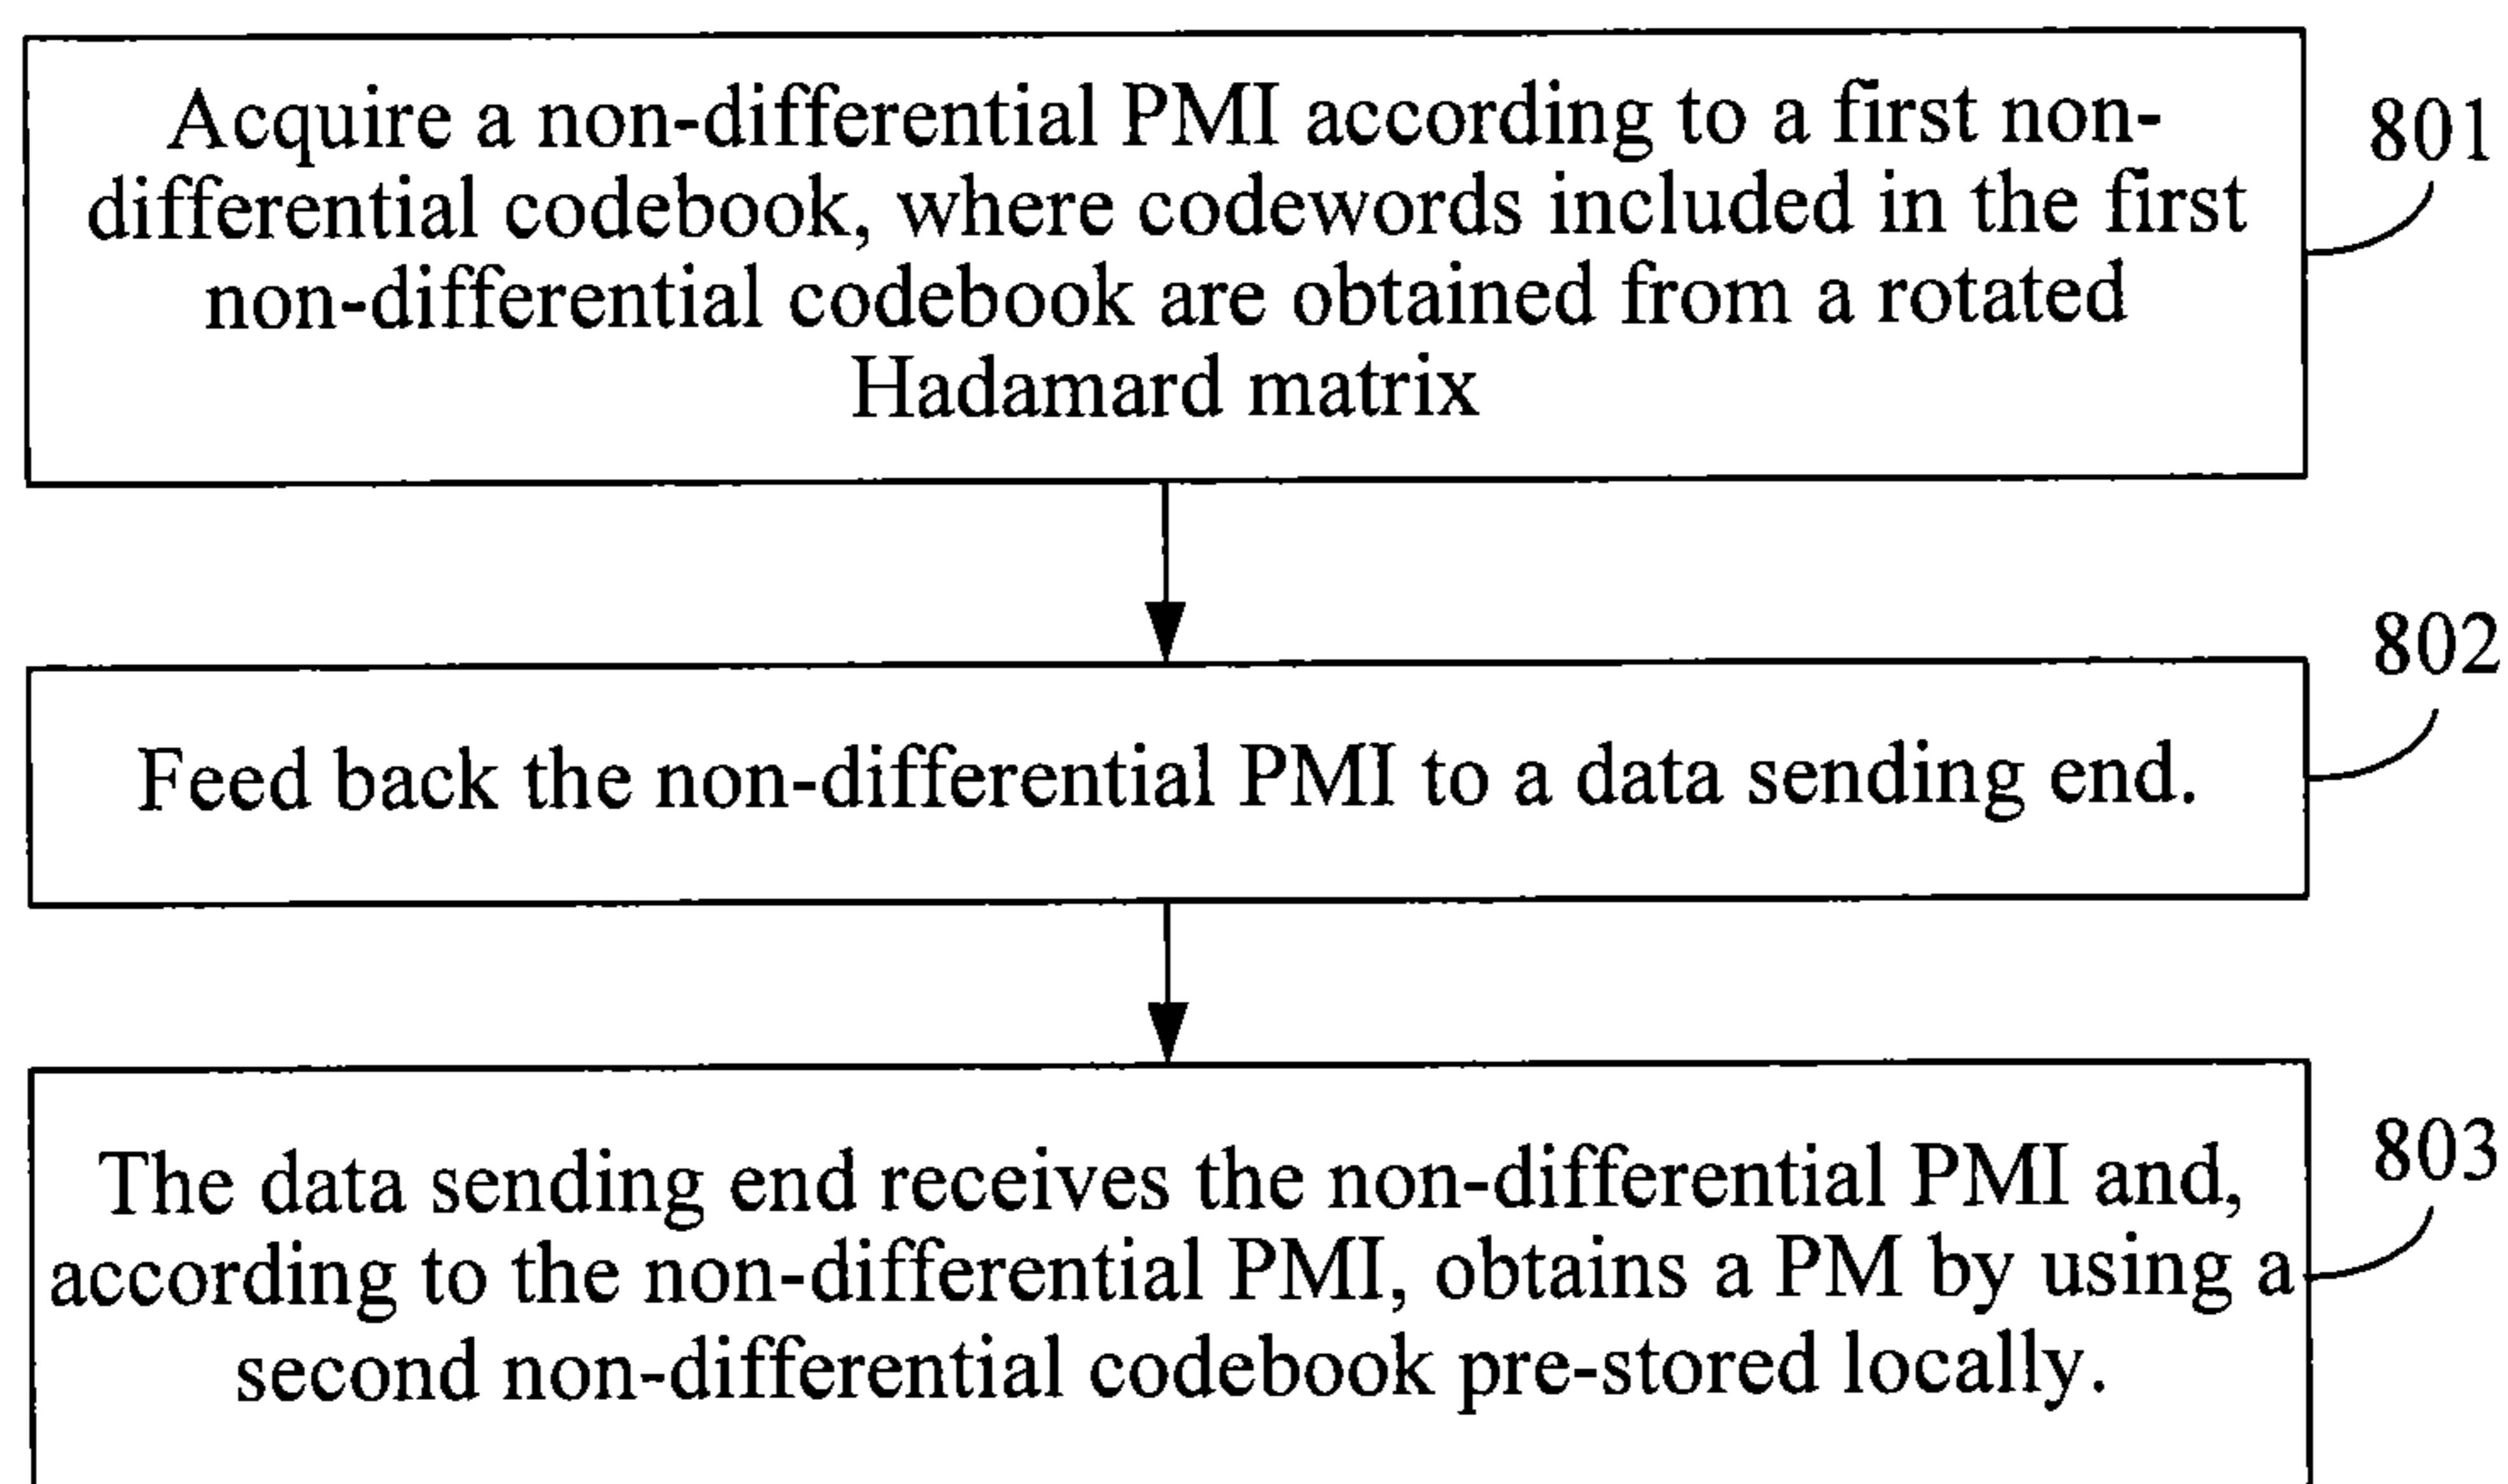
Acquire a non-differential PMI according to a first non-differential codebook, where codewords included in the first non-differential codebook are obtained from a rotated Hadamard matrix

801

802

Feed back the non-differential PMI to a data sending end.

803

The data sending end receives the non-differential PMI and, according to the non-differential PMI, obtains a PM by using a second non-differential codebook pre-stored locally.